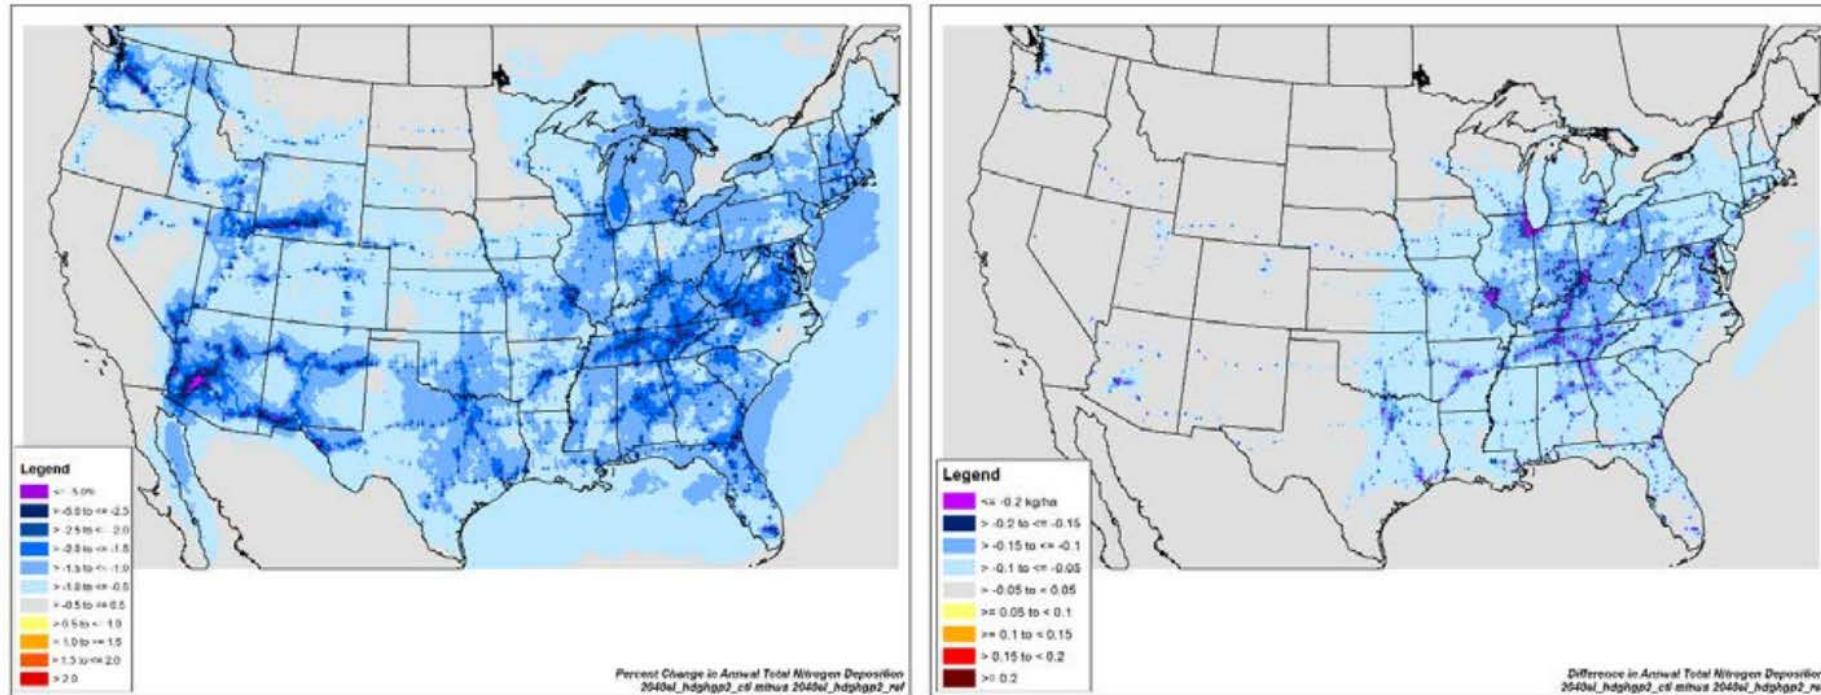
Legend
<= -5.0%
> -5.0 to <= -2.5
> -2.5 to <= -2.0
> -2.0 to <= -1.5
> -1.5 to <= -1.0
> -1.0 to <= -0.5
> -0.5 to <= 0.5
> 0.5 to <= 1.0
> 1.0 to <= 1.5
> 1.5 to <= 2.0
> 2.0

Percent Change in Annual Total Nitrogen Deposition
2040el_hdghgp2_ctl minus 2040el_hdghgp2_ref

Legend
<= -0.2 kg/ha
> -0.2 to <= -0.15
> -0.15 to <= -0.1
> -0.1 to <= -0.05
> -0.05 to < 0.05
>= 0.05 to < 0.1
>= 0.1 to < 0.15
> 0.15 to < 0.2
>= 0.2

Difference in Annual Total Nitrogen Deposition
2040el_hdghgp2_ctl minus 2040el_hdghgp2_re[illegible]